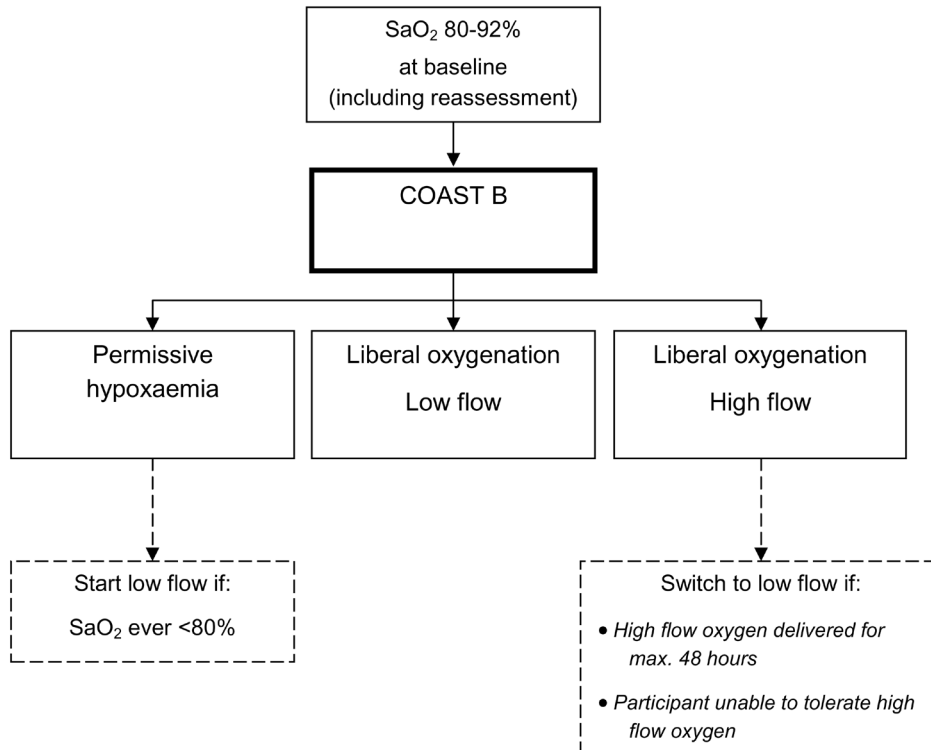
$SaO_2$ 80-92%
at baseline
(including reassessment)

COAST B

Permissive hypoxaemia

Liberal oxygenation
Low flow

Liberal oxygenation
High flow

Start low flow if:
$SaO_2$ ever <80%

Switch to low flow if:
• *High flow oxygen delivered for max. 48 hours*
• *Participant unable to tolerate high flow oxygen*